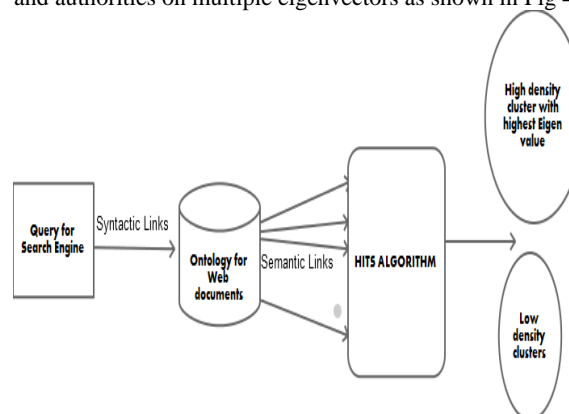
and authorities on multiple eigenvectors as shown in Fig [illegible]

Query for Search Engine

Syntactic Links

Ontology for Web documents

Semantic Links

HITS ALGORITHM

High density cluster with highest Eigen value

Low density clusters